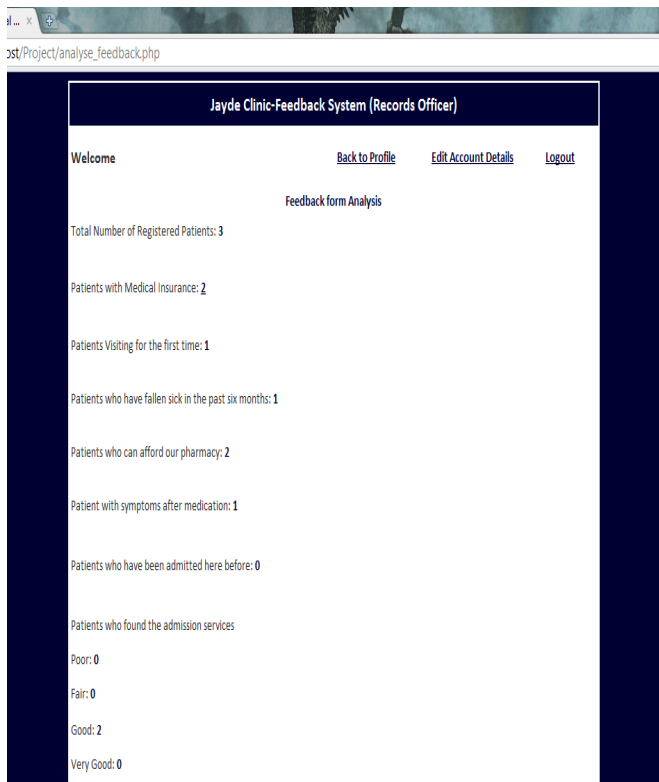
al ... ×

ost/Project/analyse_feedback.php

Jayde Clinic-Feedback System (Records Officer)

Welcome Back to Profile Edit Account Details Logout

Feedback form Analysis

Total Number of Registered Patients: 3

Patients with Medical Insurance: 2

Patients Visiting for the first time: 1

Patients who have fallen sick in the past six months: 1

Patients who can afford our pharmacy: 2

Patient with symptoms after medication: 1

Patients who have been admitted here before: 0

Patients who found the admission services

Poor: 0

Fair: 0

Good: 2

Very Good: 0